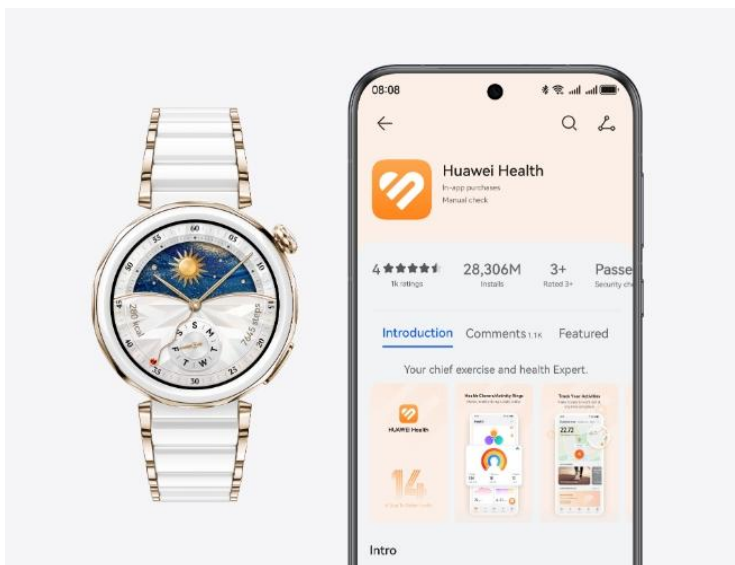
08:08

Huawei Health
In-app purchases
Manual check

4 ★★★★★ 1k ratings
28,306M Installs
3+ Rated 3+
Passe Security ch

Introduction Comments 1.1K Featured

Your chief exercise and health Expert.

HUAWEI Health

Intro

60
280 kcal
7646 steps
S M T W T F S
30